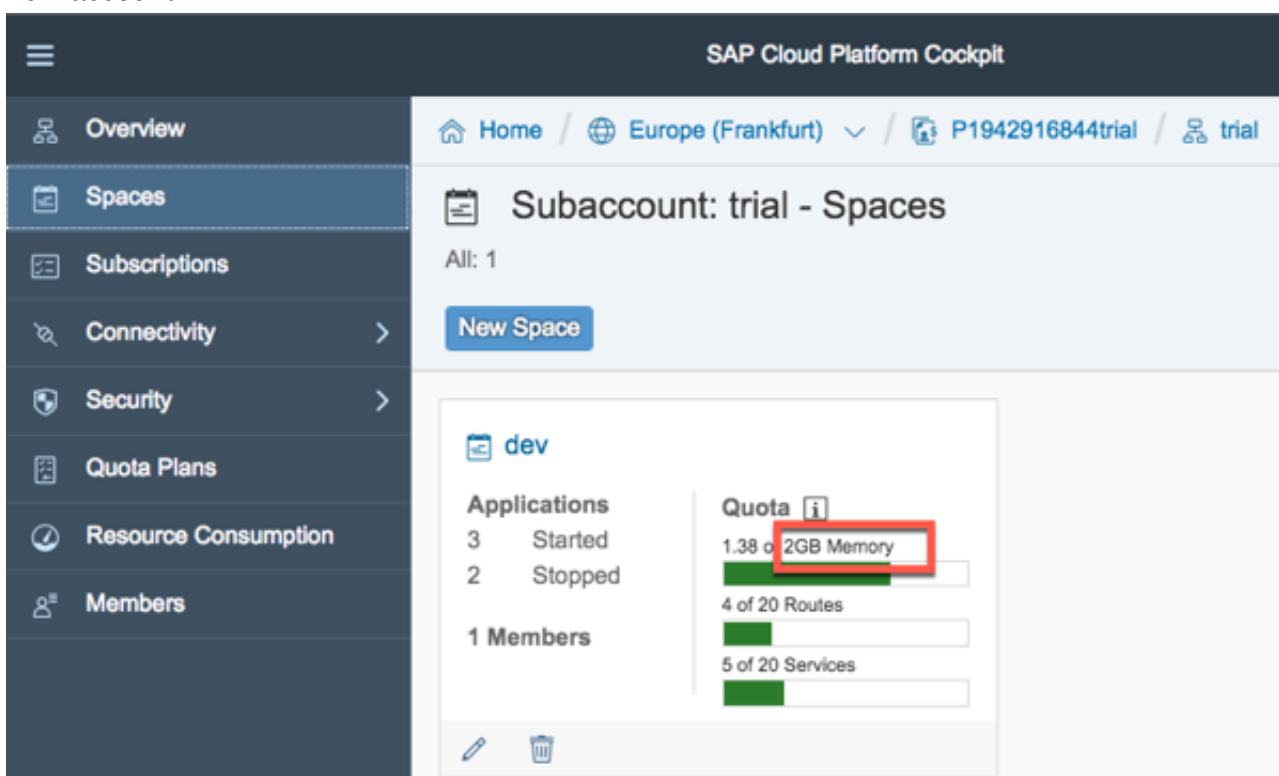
SAP Cloud Platform Cockpit

Overview
Spaces
Subscriptions
Connectivity
Security
Quota Plans
Resource Consumption
Members

Home / Europe (Frankfurt) / P1942916844trial / trial

Subaccount: trial - Spaces

All: 1

New Space

dev

Applications
3 Started
2 Stopped

1 Members

Quota
1.38 o 2GB Memory
4 of 20 Routes
5 of 20 Services